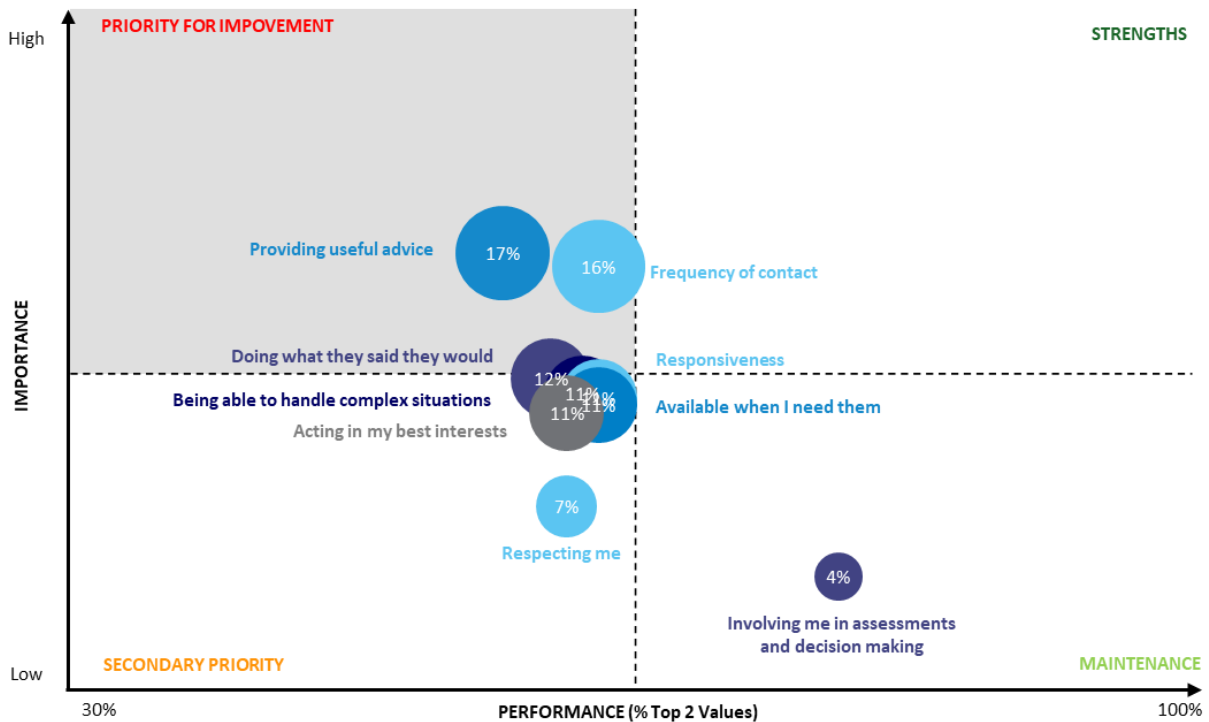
High

PRIORITY FOR IMPOVEMENT

STRENGTHS

IMPORTANCE

Providing useful advice

17%

16%

Frequency of contact

Doing what they said they would

Responsiveness

12%

11%

11%

11%

Being able to handle complex situations

Available when I need them

11%

Acting in my best interests

7%

Respecting me

4%

Involving me in assessments and decision making

Low

SECONDARY PRIORITY

MAINTENANCE

30%

PERFORMANCE (% Top 2 Values)

100%